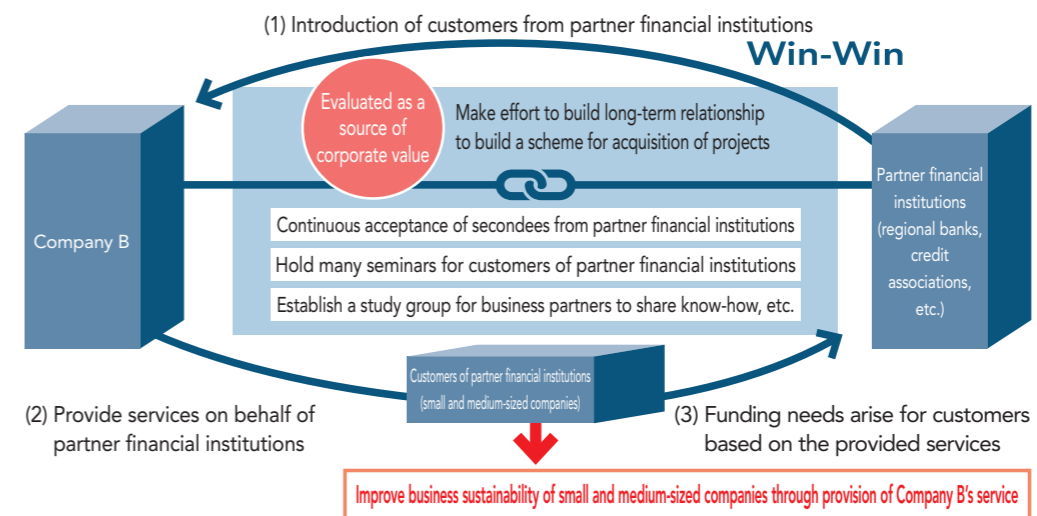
(1) Introduction of customers from partner financial institutions

Win-Win

Evaluated as a source of corporate value

Make effort to build long-term relationship to build a scheme for acquisition of projects

Company B

Partner financial institutions (regional banks, credit associations, etc.)

Continuous acceptance of secondees from partner financial institutions

Hold many seminars for customers of partner financial institutions

Establish a study group for business partners to share know-how, etc.

Customers of partner financial institutions (small and medium-sized companies)

(2) Provide services on behalf of partner financial institutions

(3) Funding needs arise for customers based on the provided services

Improve business sustainability of small and medium-sized companies through provision of Company B's service